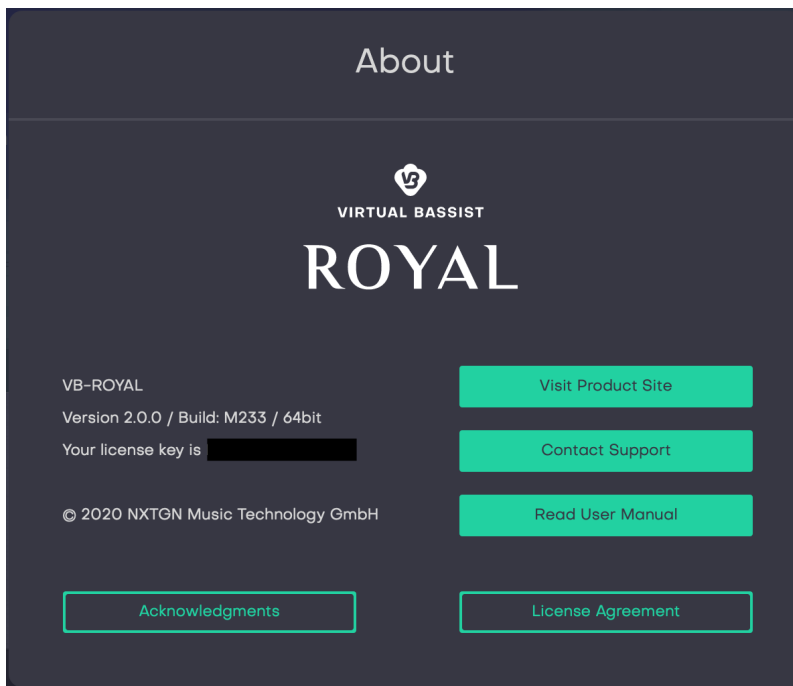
About

VB

VIRTUAL BASSIST

ROYAL

VB-ROYAL

Version 2.0.0 / Build: M233 / 64bit

Your license key is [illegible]

© 2020 NXTGN Music Technology GmbH

Visit Product Site

Contact Support

Read User Manual

Acknowledgments

License Agreement